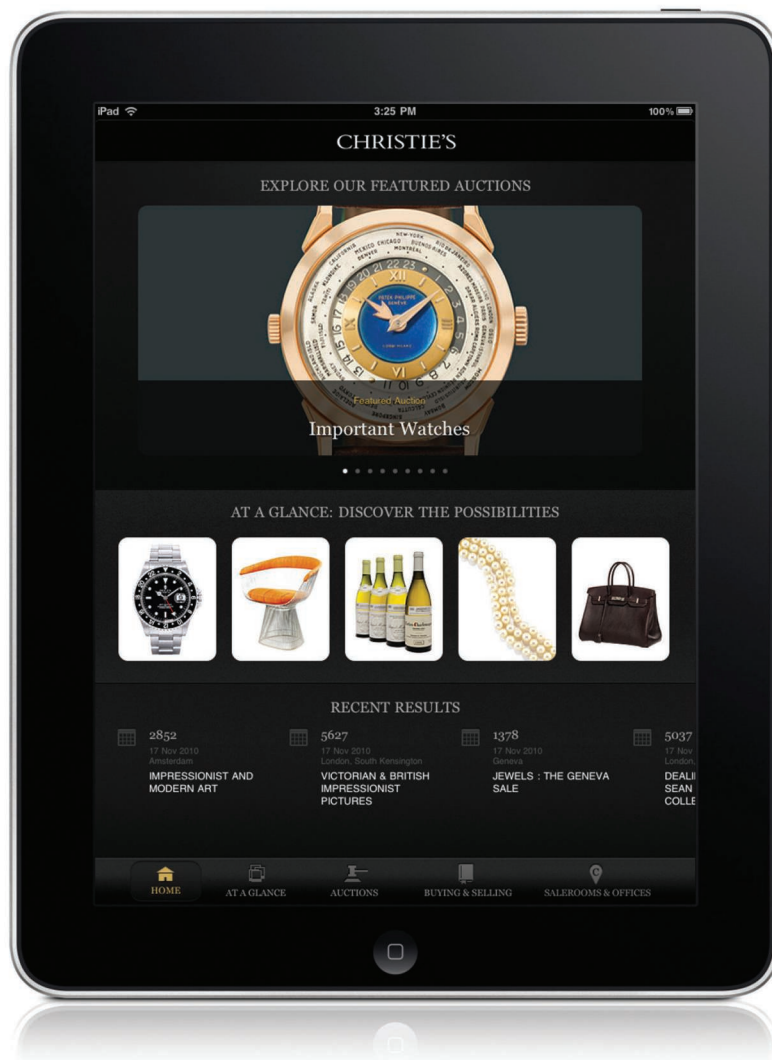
iPad 3:25 PM 100%

CHRISTIE'S

EXPLORE OUR FEATURED AUCTIONS

Featured Auction

Important Watches

AT A GLANCE: DISCOVER THE POSSIBILITIES

RECENT RESULTS

2852
17 Nov 2010
Amsterdam
IMPRESSIONIST AND MODERN ART

5627
17 Nov 2010
London, South Kensington
VICTORIAN & BRITISH IMPRESSIONIST PICTURES

1378
17 Nov 2010
Geneva
JEWELS : THE GENEVA SALE

5037
17 Nov
LONDON
DEALI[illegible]
SEAN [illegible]
COLLE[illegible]

HOME AT A GLANCE AUCTIONS BUYING & SELLING SALEROOMS & OFFICES